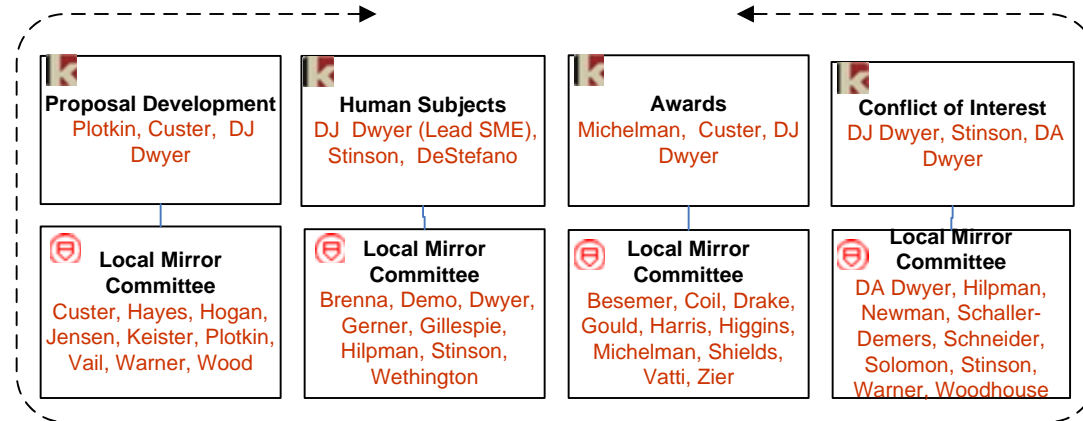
Proposal Development
Plotkin, Custer, DJ Dwyer

Human Subjects
DJ Dwyer (Lead SME), Stinson, DeStefano

Awards
Michelman, Custer, DJ Dwyer

Conflict of Interest
DJ Dwyer, Stinson, DA Dwyer

Local Mirror Committee
Custer, Hayes, Hogan, Jensen, Keister, Plotkin, Vail, Warner, Wood

Local Mirror Committee
Brenna, Demo, Dwyer, Gerner, Gillespie, Hilpman, Stinson, Wethington

Local Mirror Committee
Besemer, Coil, Drake, Gould, Harris, Higgins, Michelman, Shields, Vatti, Zier

Local Mirror Committee
DA Dwyer, Hilpman, Newman, Schaller-Demers, Schneider, Solomon, Stinson, Warner, Woodhouse